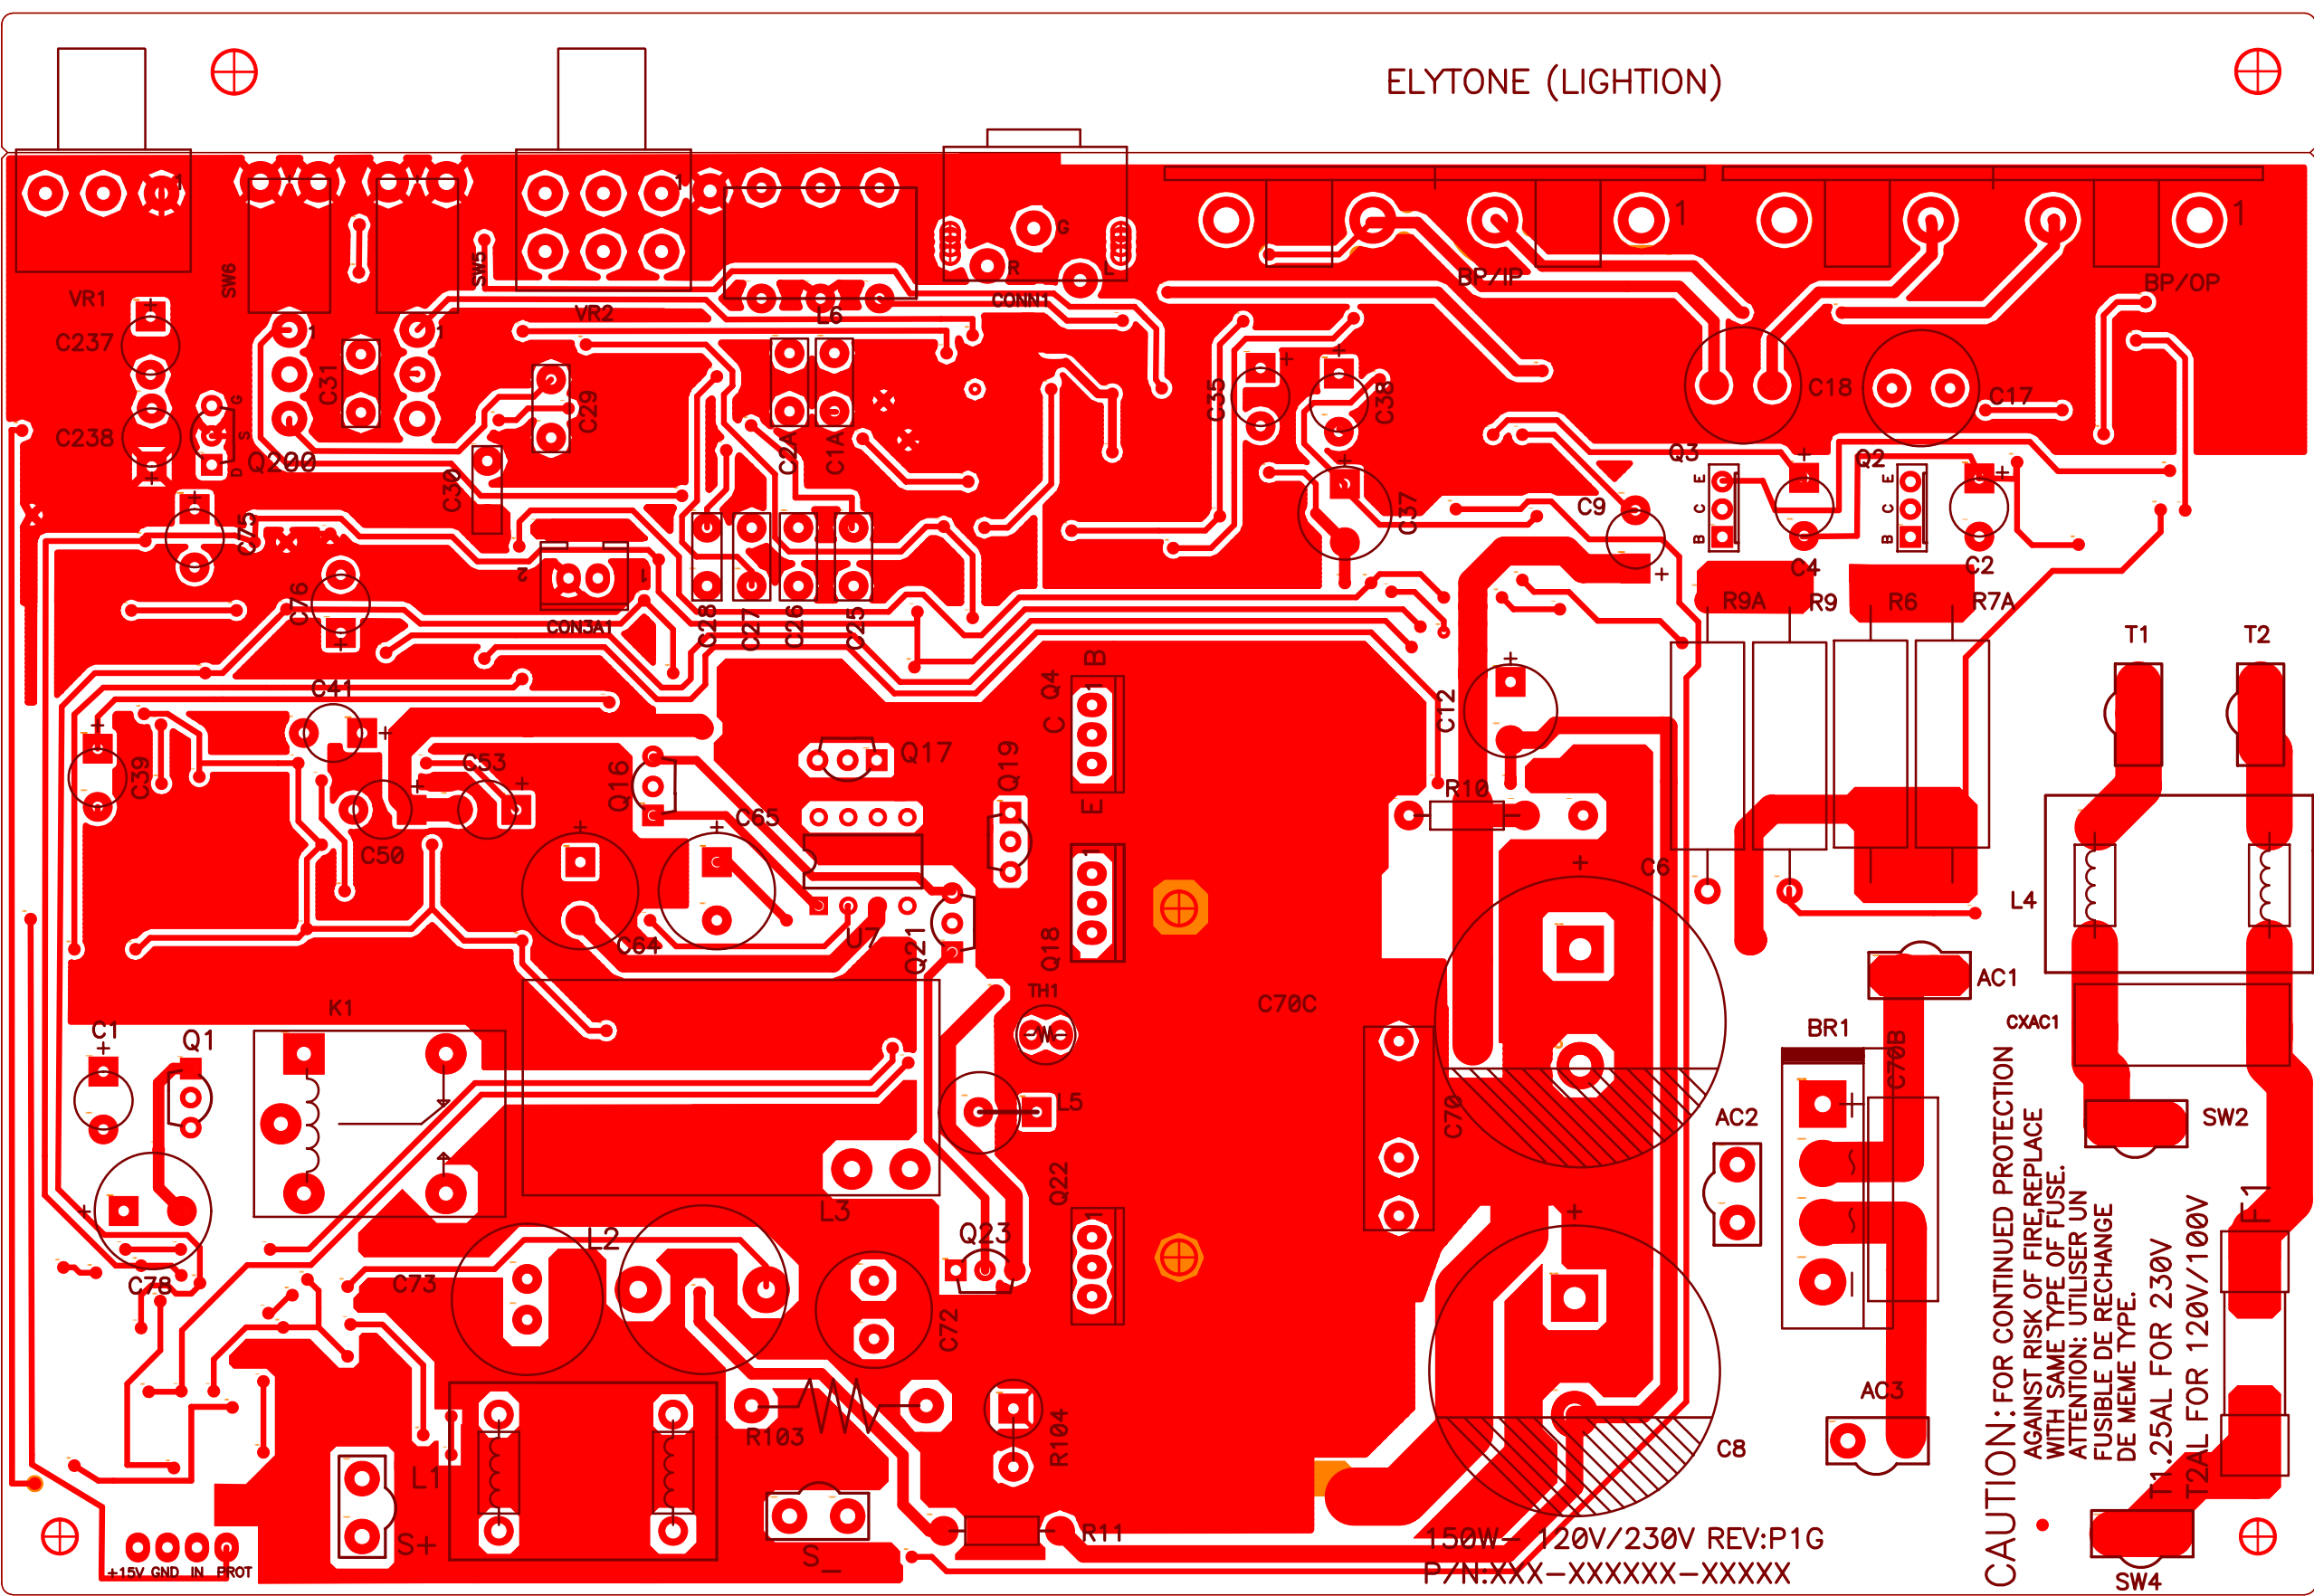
ELYTONE (LIGHTION)

VR1
SW6
SW5
VR2
L6
CONN1
G
R
BP/IP
BP/OP
C237
C238
Q200
C31
C29
C30
C2A
C1A
C35
C38
C37
C18
C17
Q3
Q2
C9
C4
C2
R9A
R9
R6
R7A
C75
C76
CONJA1
C28
C27
C26
C25
Q4
B
C
E
C12
T1
T2
C41
C39
C53
C50
Q16
C65
Q17
Q19
R10
C6
C64
U7
Q21
Q18
L4
AC1
CXAC1
K1
C1
Q1
TH1
C70C
BR1
C70B
C70
L5
AC2
SW2
C78
C73
L2
L3
Q22
Q23
C72
AC3
R103
R104
C8
L1
S+
S_
R11
+15V GND IN PROT
150W 120V/230V REV:P1G
P/N:XXX-XXXXXX-XXXXX
CAUTION: FOR CONTINUED PROTECTION AGAINST RISK OF FIRE,REPLACE WITH SAME TYPE OF FUSE.
ATTENTION: UTILISER UN FUSIBLE DE RECHANGE DE MEME TYPE.
T1.25AL FOR 230V
T2AL FOR 120V/100V
F1
SW4